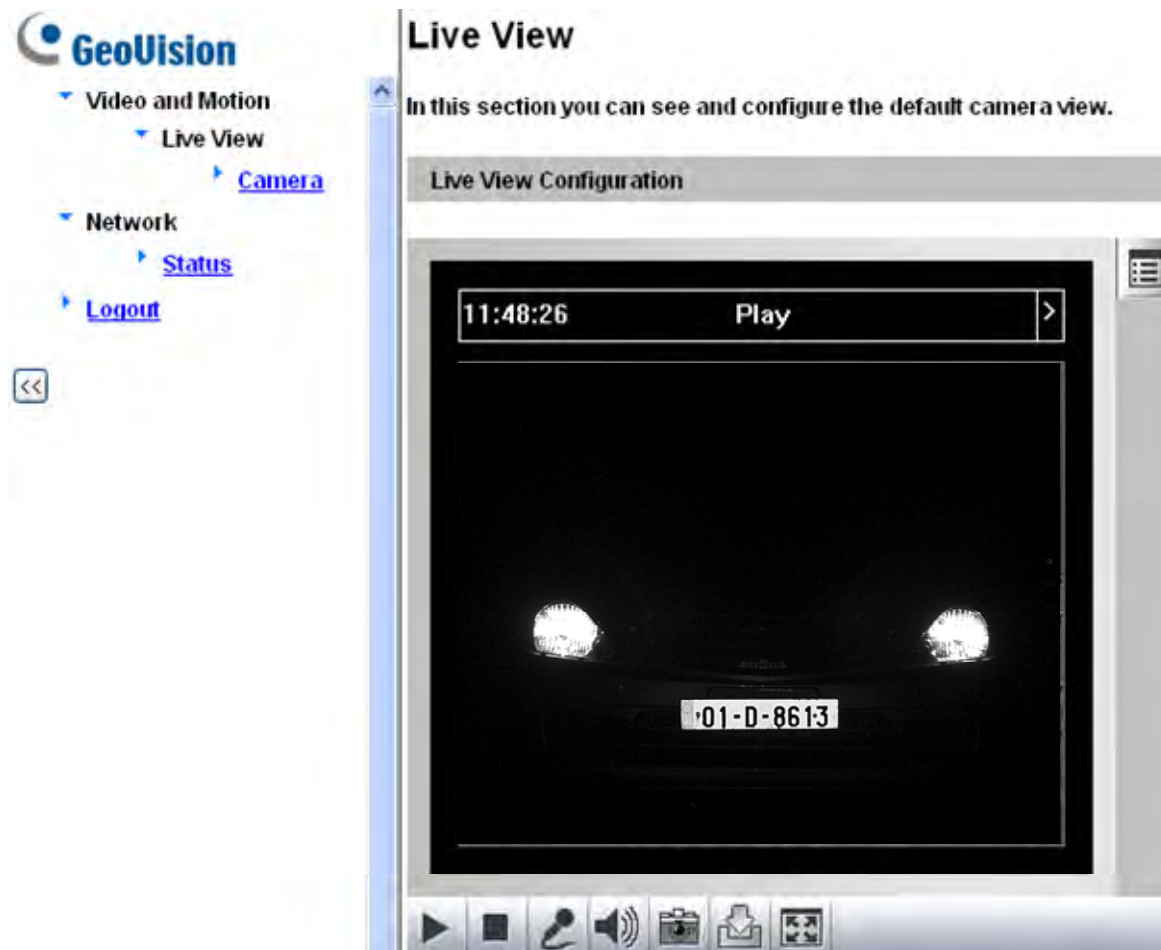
GeoVision

Video and Motion

Live View

Camera

Network

Status

Logout

<<

Live View

In this section you can see and configure the default camera view.

Live View Configuration

11:48:26 Play >

01-D-8613